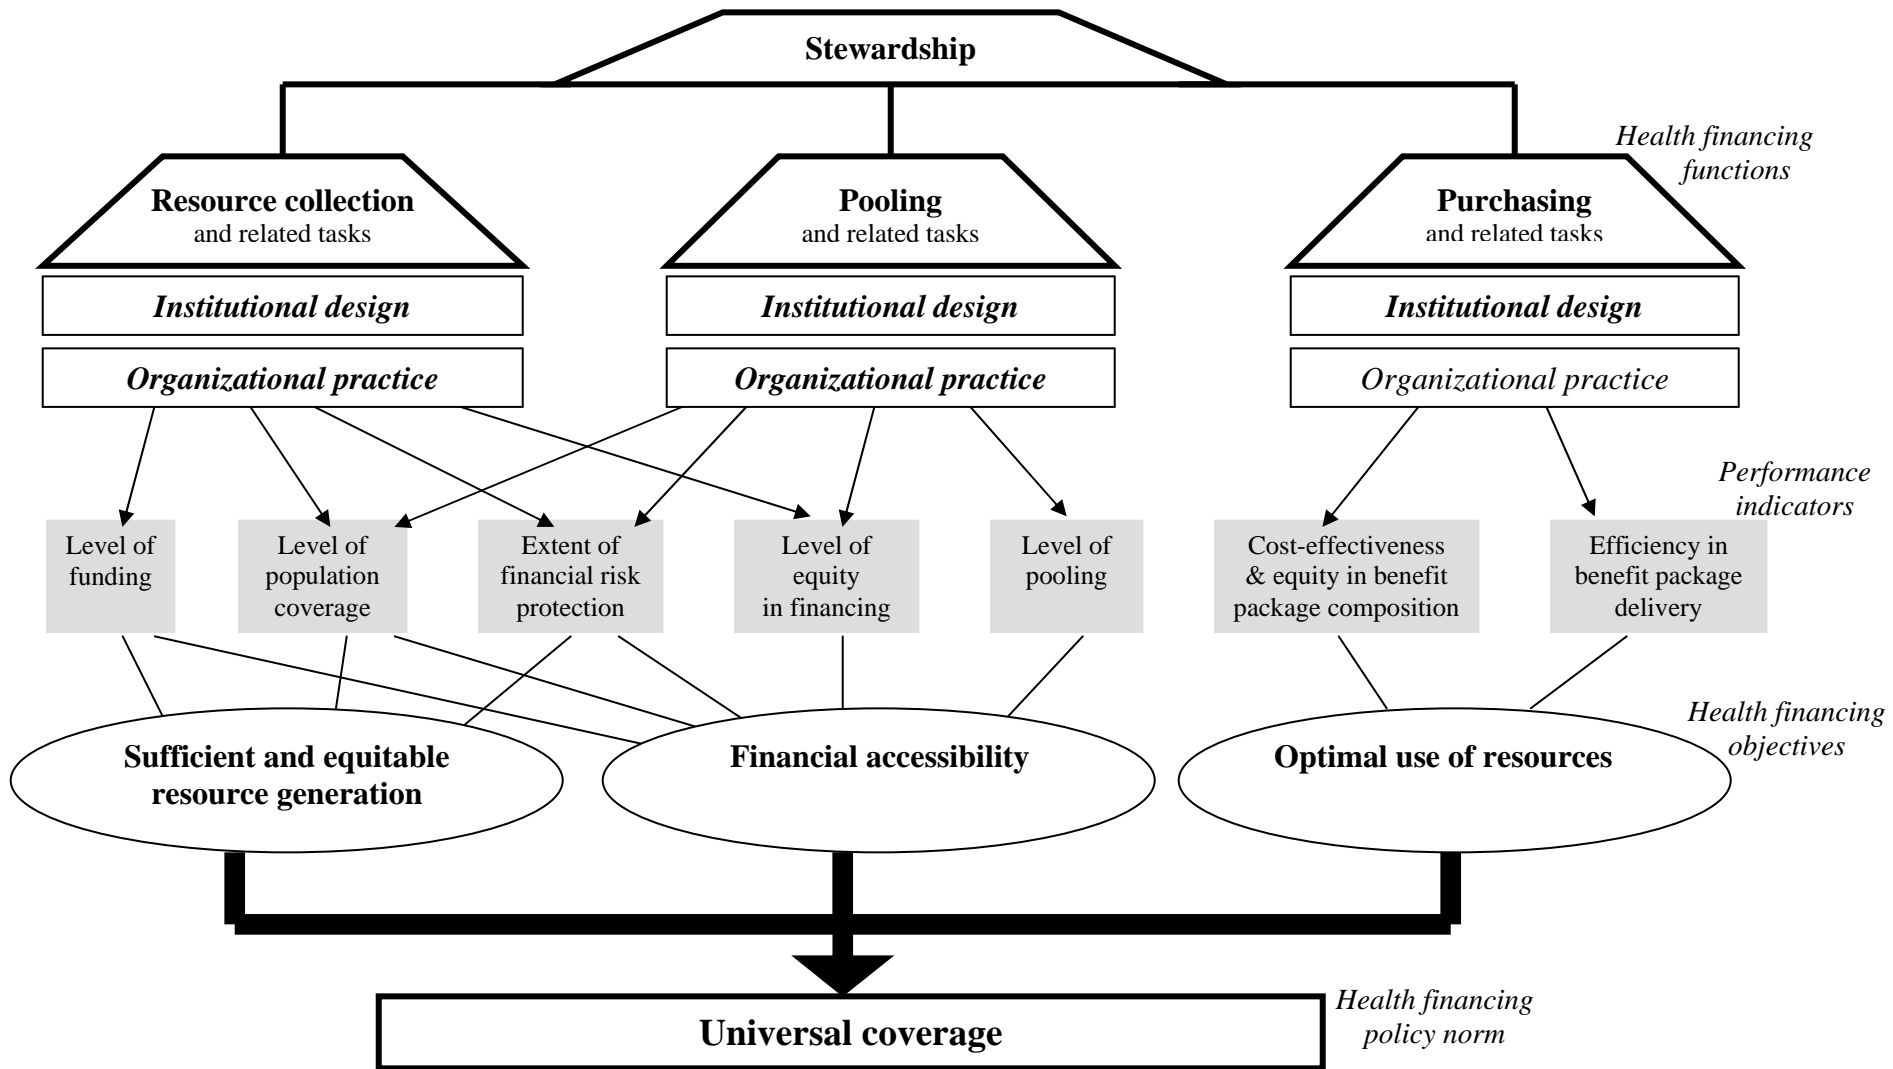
Stewardship

Health financing functions

Resource collection
and related tasks

Pooling
and related tasks

Purchasing
and related tasks

Institutional design

Institutional design

Institutional design

Organizational practice

Organizational practice

Organizational practice

Performance indicators

Level of funding

Level of population coverage

Extent of financial risk protection

Level of equity in financing

Level of pooling

Cost-effectiveness & equity in benefit package composition

Efficiency in benefit package delivery

Health financing objectives

Sufficient and equitable resource generation

Financial accessibility

Optimal use of resources

Universal coverage

Health financing policy norm